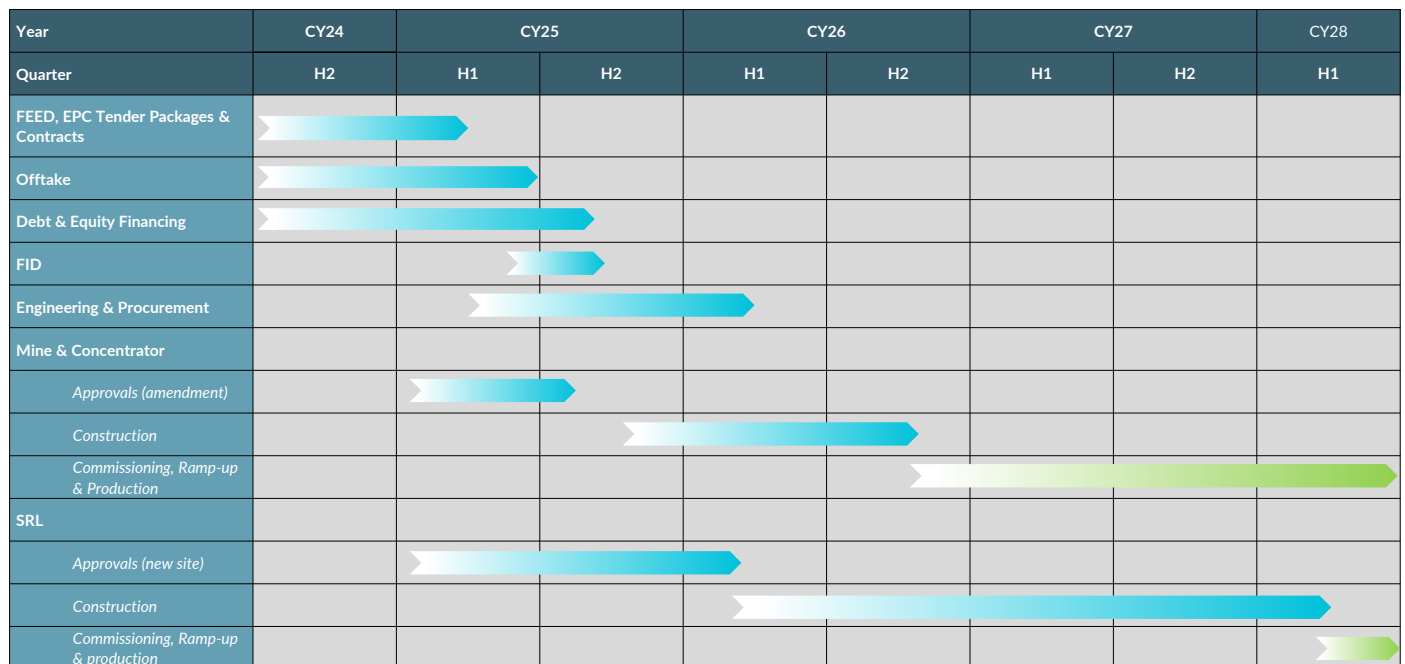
| Year | CY24 | CY25 | | CY26 | | CY27 | | CY28 |
|---|---|---|---|---|---|---|---|---|
| Quarter | H2 | H1 | H2 | H1 | H2 | H1 | H2 | H1 |
| FEED, EPC Tender Packages & Contracts | | | | | | | | |
| Offtake | | | | | | | | |
| Debt & Equity Financing | | | | | | | | |
| FID | | | | | | | | |
| Engineering & Procurement | | | | | | | | |
| Mine & Concentrator | | | | | | | | |
| *Approvals (amendment)* | | | | | | | | |
| *Construction* | | | | | | | | |
| *Commissioning, Ramp-up & Production* | | | | | | | | |
| SRL | | | | | | | | |
| *Approvals (new site)* | | | | | | | | |
| *Construction* | | | | | | | | |
| *Commissioning, Ramp-up & production* | | | | | | | | |